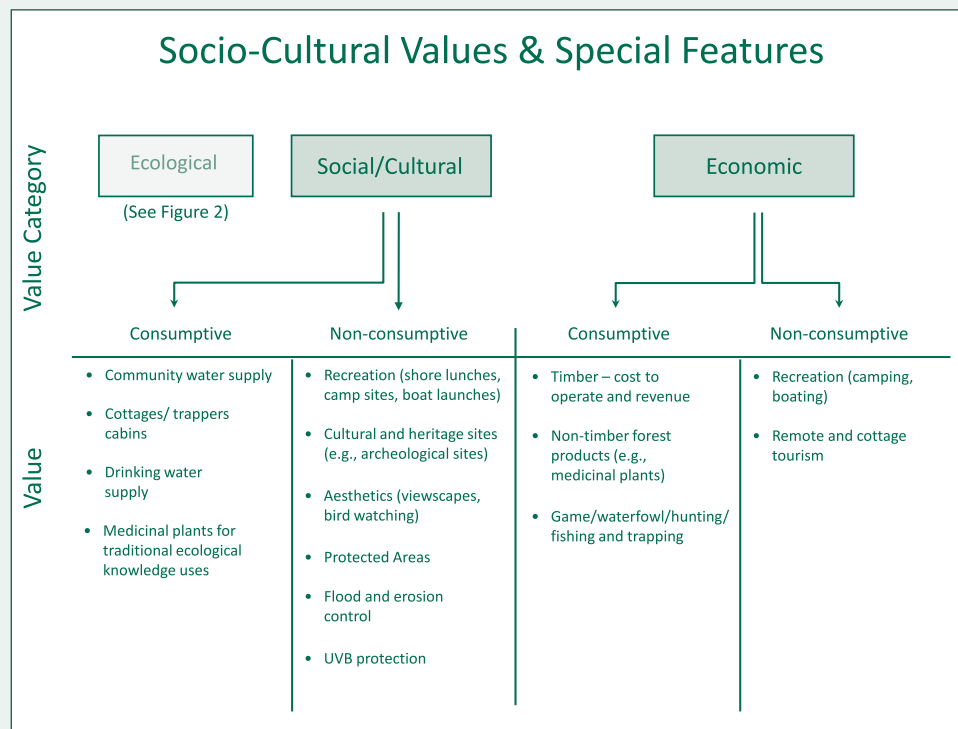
Socio-Cultural Values & Special Features

Value Category

Ecological

(See Figure 2)

Social/Cultural

Economic

Consumptive

Non-consumptive

Consumptive

Non-consumptive

Value

- Community water supply
- Cottages/ trappers cabins
- Drinking water supply
- Medicinal plants for traditional ecological knowledge uses

- Recreation (shore lunches, camp sites, boat launches)
- Cultural and heritage sites (e.g., archeological sites)
- Aesthetics (viewscapes, bird watching)
- Protected Areas
- Flood and erosion control
- UVB protection

- Timber – cost to operate and revenue
- Non-timber forest products (e.g., medicinal plants)
- Game/waterfowl/hunting/ fishing and trapping

- Recreation (camping, boating)
- Remote and cottage tourism